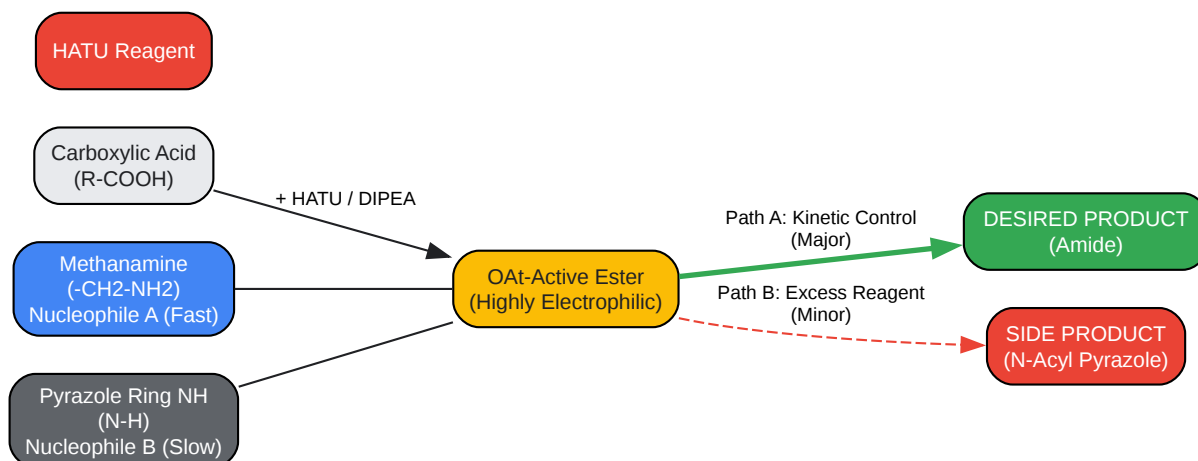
HATU Reagent

Carboxylic Acid
(R-COOH)

+ HATU / DIPEA

Methanamine
(-CH2-NH2)
Nucleophile A (Fast)

Pyrazole Ring NH
(N-H)
Nucleophile B (Slow)

OAt-Active Ester
(Highly Electrophilic)

Path A: Kinetic Control
(Major)

Path B: Excess Reagent
(Minor)

DESIRED PRODUCT
(Amide)

SIDE PRODUCT
(N-Acyl Pyrazole)